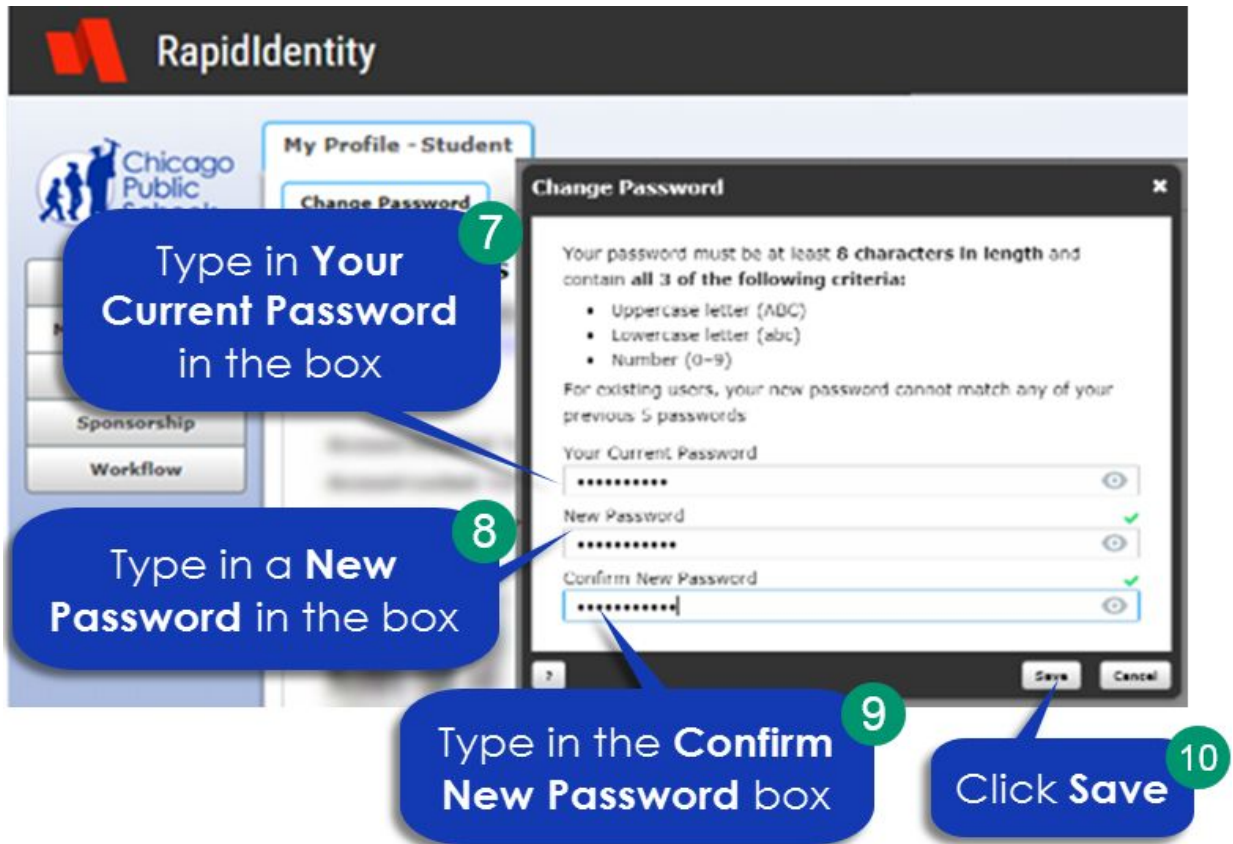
RapidIdentity

Chicago Public Schools

My Profile - Student

Change Password

Sponsorship

Workflow

Change Password

×

Your password must be at least 8 characters in length and contain all 3 of the following criteria:

- Uppercase letter (ABC)
- Lowercase letter (abc)
- Number (0-9)

For existing users, your new password cannot match any of your previous 5 passwords

Your Current Password

••••••••••

New Password

•••••••••••

Confirm New Password

•••••••••••

?

Save

Cancel

7

Type in Your Current Password in the box

8

Type in a New Password in the box

9

Type in the Confirm New Password box

10

Click Save